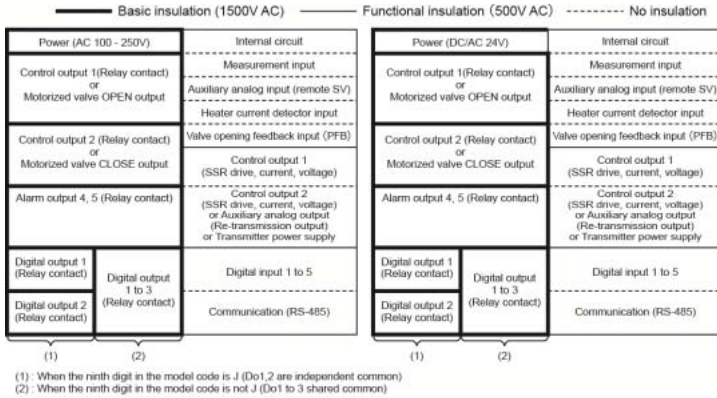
Basic insulation (1500V AC) — Functional insulation (500V AC) -------- No insulation

| Power (AC 100 - 250V) | | Internal circuit |
|---|---|---|
| Control output 1(Relay contact) or Motorized valve OPEN output | | Measurement input |
| | | Auxiliary analog input (remote SV) |
| | | Heater current detector input |
| Control output 2 (Relay contact) or Motorized valve CLOSE output | | Valve opening feedback input (PFB) |
| | | Control output 1 (SSR drive, current, voltage) |
| Alarm output 4, 5 (Relay contact) | | Control output 2 (SSR drive, current, voltage) or Auxiliary analog output (Re-transmission output) or Transmitter power supply |
| Digital output 1 (Relay contact) | Digital output 1 to 3 (Relay contact) | Digital input 1 to 5 |
| Digital output 2 (Relay contact) | | Communication (RS-485) |
| (1) | (2) | |

| Power (DC/AC 24V) | | Internal circuit |
|---|---|---|
| Control output 1(Relay contact) or Motorized valve OPEN output | | Measurement input |
| | | Auxiliary analog input (remote SV) |
| | | Heater current detector input |
| Control output 2 (Relay contact) or Motorized valve CLOSE output | | Valve opening feedback input (PFB) |
| | | Control output 1 (SSR drive, current, voltage) |
| Alarm output 4, 5 (Relay contact) | | Control output 2 (SSR drive, current, voltage) or Auxiliary analog output (Re-transmission output) or Transmitter power supply |
| Digital output 1 (Relay contact) | Digital output 1 to 3 (Relay contact) | Digital input 1 to 5 |
| Digital output 2 (Relay contact) | | Communication (RS-485) |
| (1) | (2) | |

(1) : When the ninth digit in the model code is J (Do1,2 are independent common)
(2) : When the ninth digit in the model code is not J (Do1 to 3 shared common)